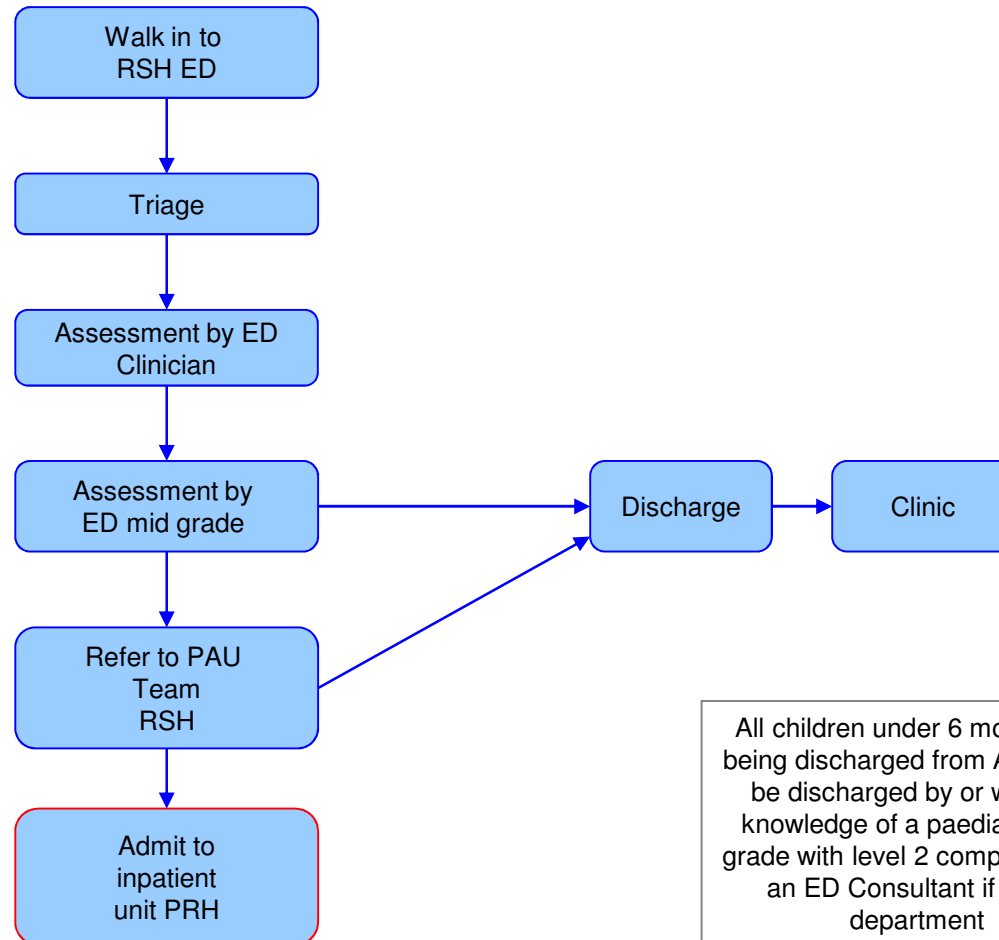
Walk in to RSH ED

Triage

Assessment by ED Clinician

Assessment by ED mid grade

Discharge

Clinic

Refer to PAU Team RSH

Admit to inpatient unit PRH

All children under 6 mo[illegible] being discharged from A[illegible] be discharged by or w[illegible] knowledge of a paedia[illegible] grade with level 2 comp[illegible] an ED Consultant if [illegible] department